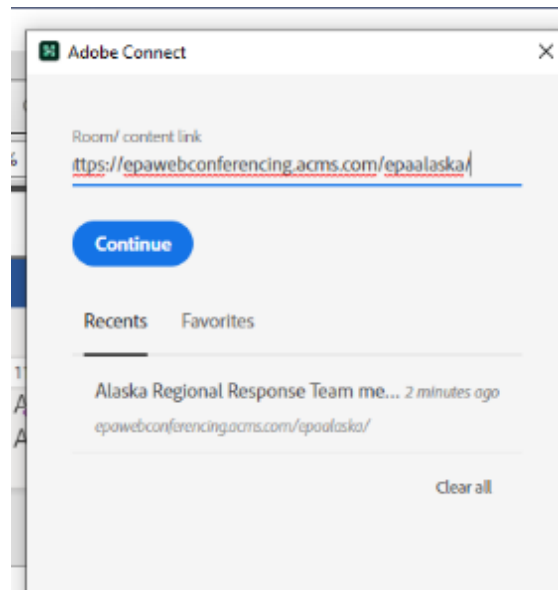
Adobe Connect

Room/ content link

ttps://epawebconferencing.acms.com/epaalaska/

Continue

Recents Favorites

Alaska Regional Response Team me... 2 minutes ago

epawebconferencing.acms.com/epaalaska/

Clear all